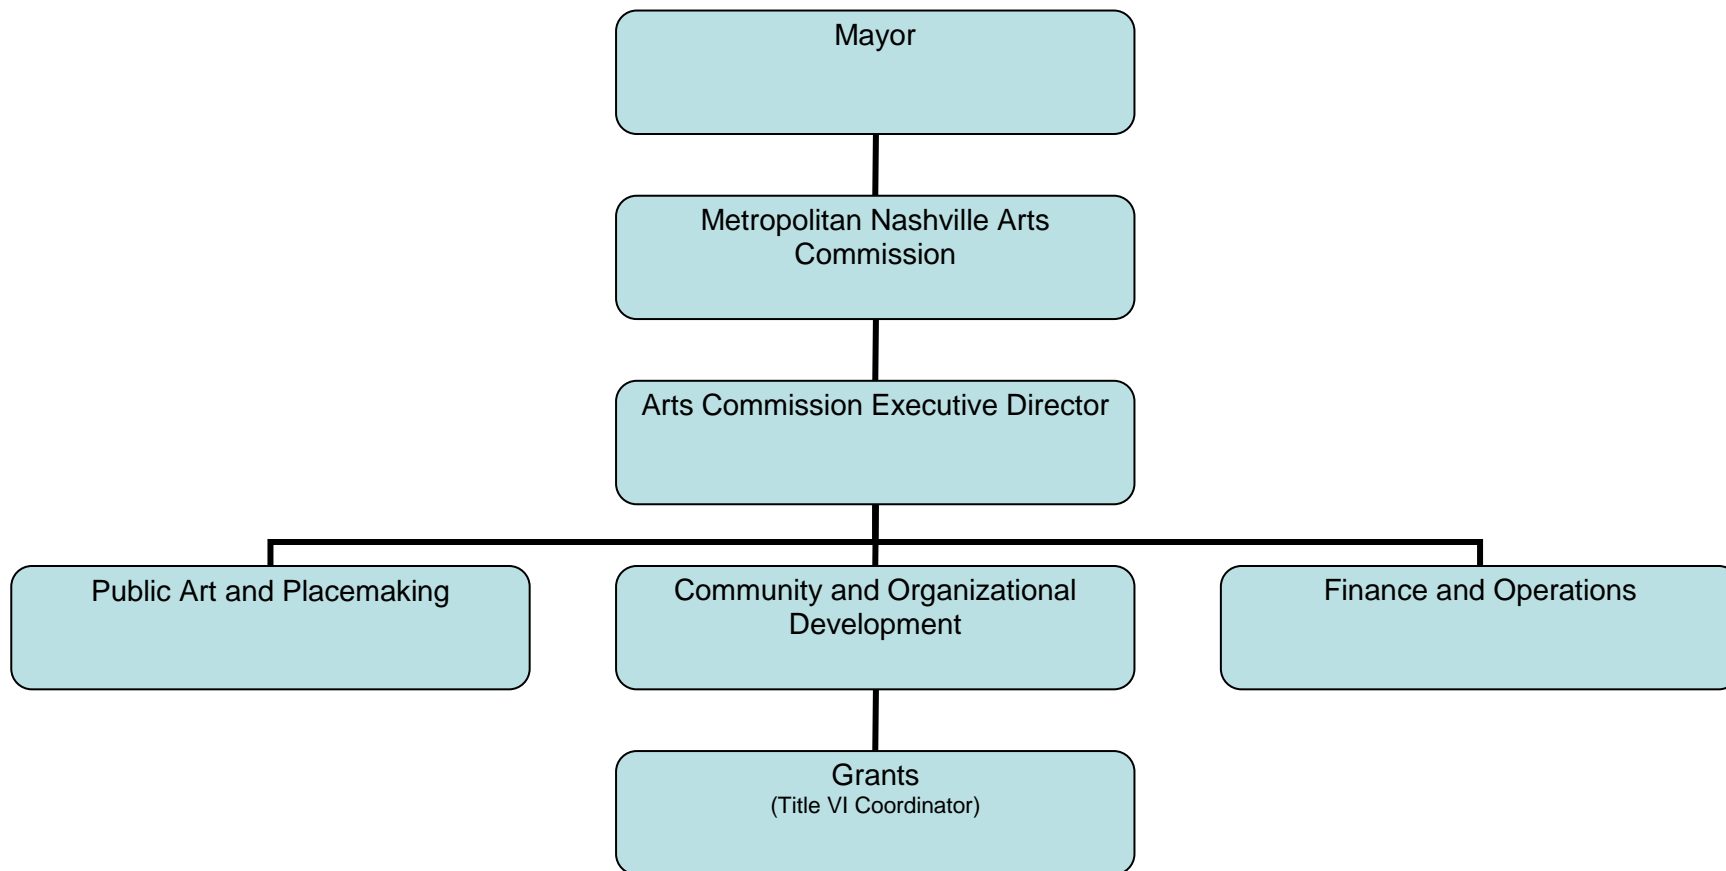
Mayor

Metropolitan Nashville Arts Commission

Arts Commission Executive Director

Public Art and Placemaking

Community and Organizational Development

Finance and Operations

Grants
(Title VI Coordinator)